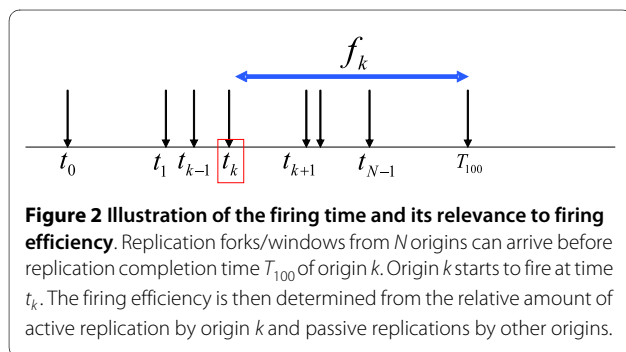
$f_k$

$t_0$ $t_1$ $t_{k-1}$ $t_k$ $t_{k+1}$ $t_{N-1}$ $T_{100}$

**Figure 2 Illustration of the firing time and its relevance to firing efficiency**. Replication forks/windows from *N* origins can arrive before replication completion time $T_{100}$ of origin *k*. Origin *k* starts to fire at time $t_k$. The firing efficiency is then determined from the relative amount of active replication by origin *k* and passive replications by other origins.